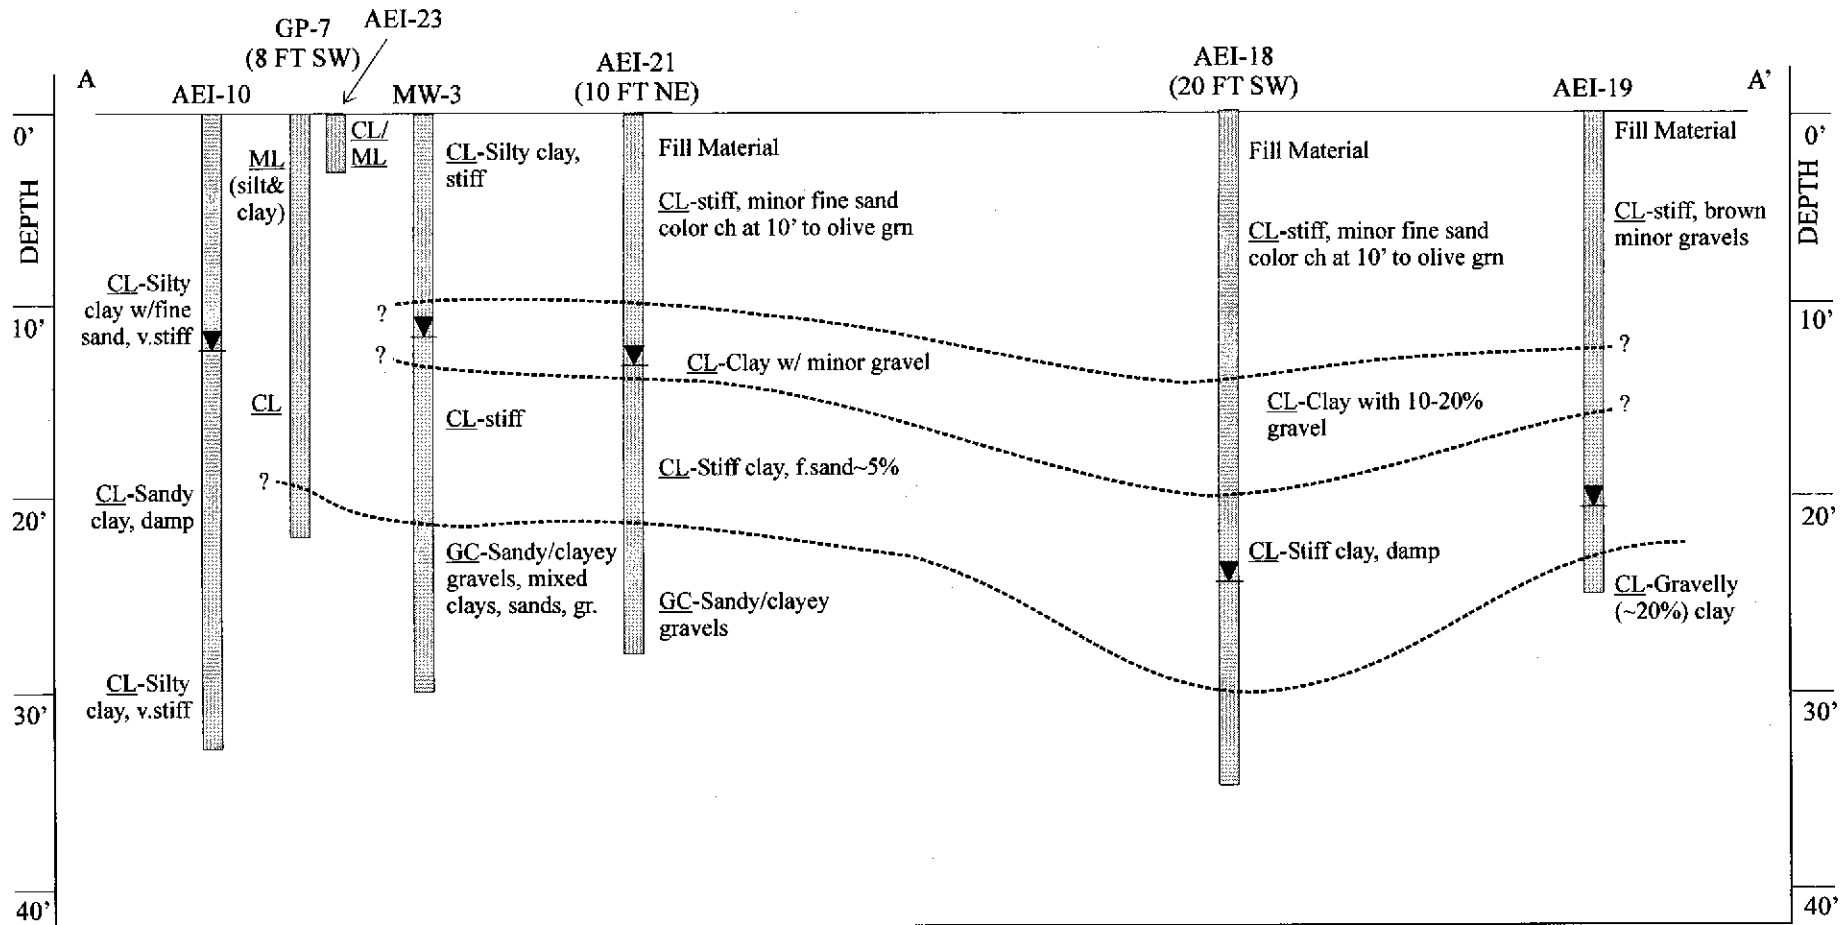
A

A'

GP-7
(8 FT SW)

AEI-23

AEI-10

MW-3

AEI-21
(10 FT NE)

AEI-18
(20 FT SW)

AEI-19

DEPTH

0'

10'

20'

30'

40'

DEPTH

0'

10'

20'

30'

40'

CL-Silty clay w/fine sand, v.stiff

CL-Sandy clay, damp

CL-Silty clay, v.stiff

ML (silt& clay)

CL

CL/ ML

CL-Silty clay, stiff

CL-stiff

GC-Sandy/clayey gravels, mixed clays, sands, gr.

Fill Material

CL-stiff, minor fine sand color ch at 10' to olive grn

CL-Clay w/ minor gravel

CL-Stiff clay, f.sand~5%

GC-Sandy/clayey gravels

Fill Material

CL-stiff, minor fine sand color ch at 10' to olive grn

CL-Clay with 10-20% gravel

CL-Stiff clay, damp

Fill Material

CL-stiff, brown minor gravels

CL-Gravelly (~20%) clay

?

?

?

?

?